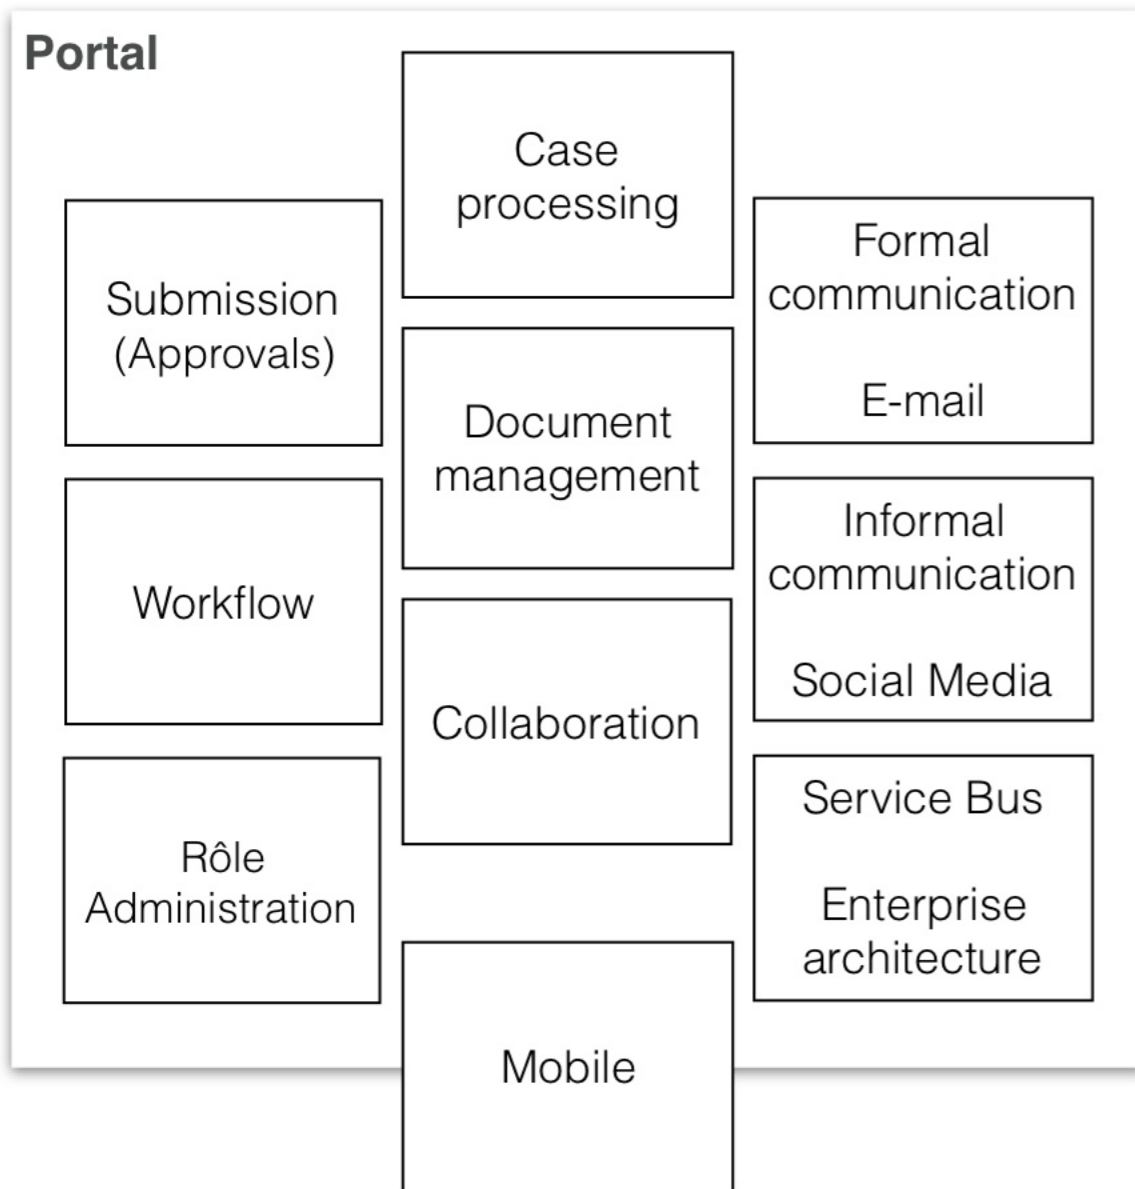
Portal

Submission (Approvals)

Workflow

Rôle Administration

Case processing

Document management

Collaboration

Mobile

Formal communication

E-mail

Informal communication

Social Media

Service Bus

Enterprise architecture